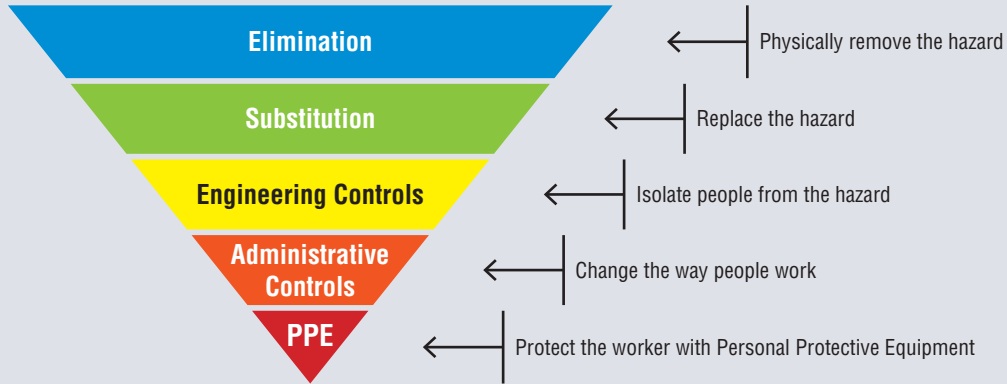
Elimination
Physically remove the hazard

Substitution
Replace the hazard

Engineering Controls
Isolate people from the hazard

Administrative Controls
Change the way people work

PPE
Protect the worker with Personal Protective Equipment